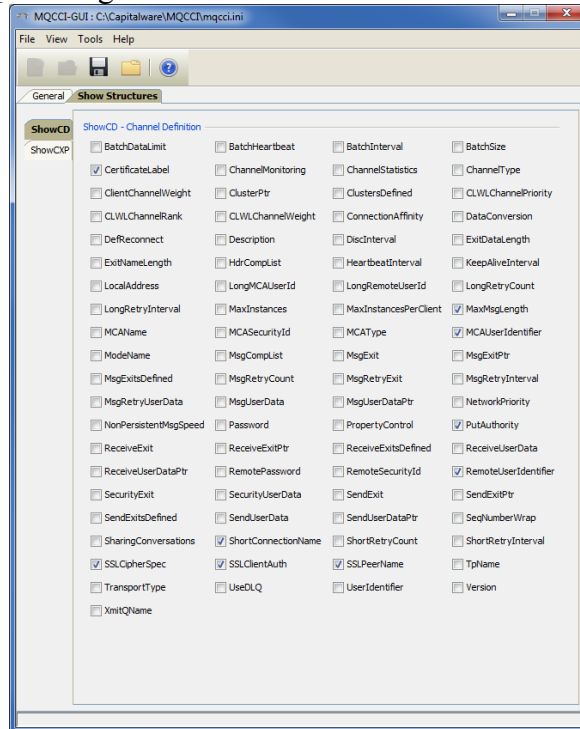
MQCCI-GUI : C:\Capitalware\MQCCI\mqcci.ini

File View Tools Help

General Show Structures

ShowCD
ShowCXP

ShowCD - Channel Definition

| | | | |
|---|---|---|---|
| BatchDataLimit | BatchHeartbeat | BatchInterval | BatchSize |
| CertificateLabel | ChannelMonitoring | ChannelStatistics | ChannelType |
| ClientChannelWeight | ClusterPtr | ClustersDefined | CLWLChannelPriority |
| CLWLChannelRank | CLWLChannelWeight | ConnectionAffinity | DataConversion |
| DefReconnect | Description | DiscInterval | ExitDataLength |
| ExitNameLength | HdrCompList | HeartbeatInterval | KeepAliveInterval |
| LocalAddress | LongMCAUserId | LongRemoteUserId | LongRetryCount |
| LongRetryInterval | MaxInstances | MaxInstancesPerClient | MaxMsgLength |
| MCAName | MCASecurityId | MCAType | MCAUserIdentifier |
| ModeName | MsgCompList | MsgExit | MsgExitPtr |
| MsgExitsDefined | MsgRetryCount | MsgRetryExit | MsgRetryInterval |
| MsgRetryUserData | MsgUserData | MsgUserDataPtr | NetworkPriority |
| NonPersistentMsgSpeed | Password | PropertyControl | PutAuthority |
| ReceiveExit | ReceiveExitPtr | ReceiveExitsDefined | ReceiveUserData |
| ReceiveUserDataPtr | RemotePassword | RemoteSecurityId | RemoteUserIdentifier |
| SecurityExit | SecurityUserData | SendExit | SendExitPtr |
| SendExitsDefined | SendUserData | SendUserDataPtr | SeqNumberWrap |
| SharingConversations | ShortConnectionName | ShortRetryCount | ShortRetryInterval |
| SSLCipherSpec | SSLClientAuth | SSLPeerName | TpName |
| TransportType | UseDLQ | UserIdentifier | Version |
| XmitQName | | | |